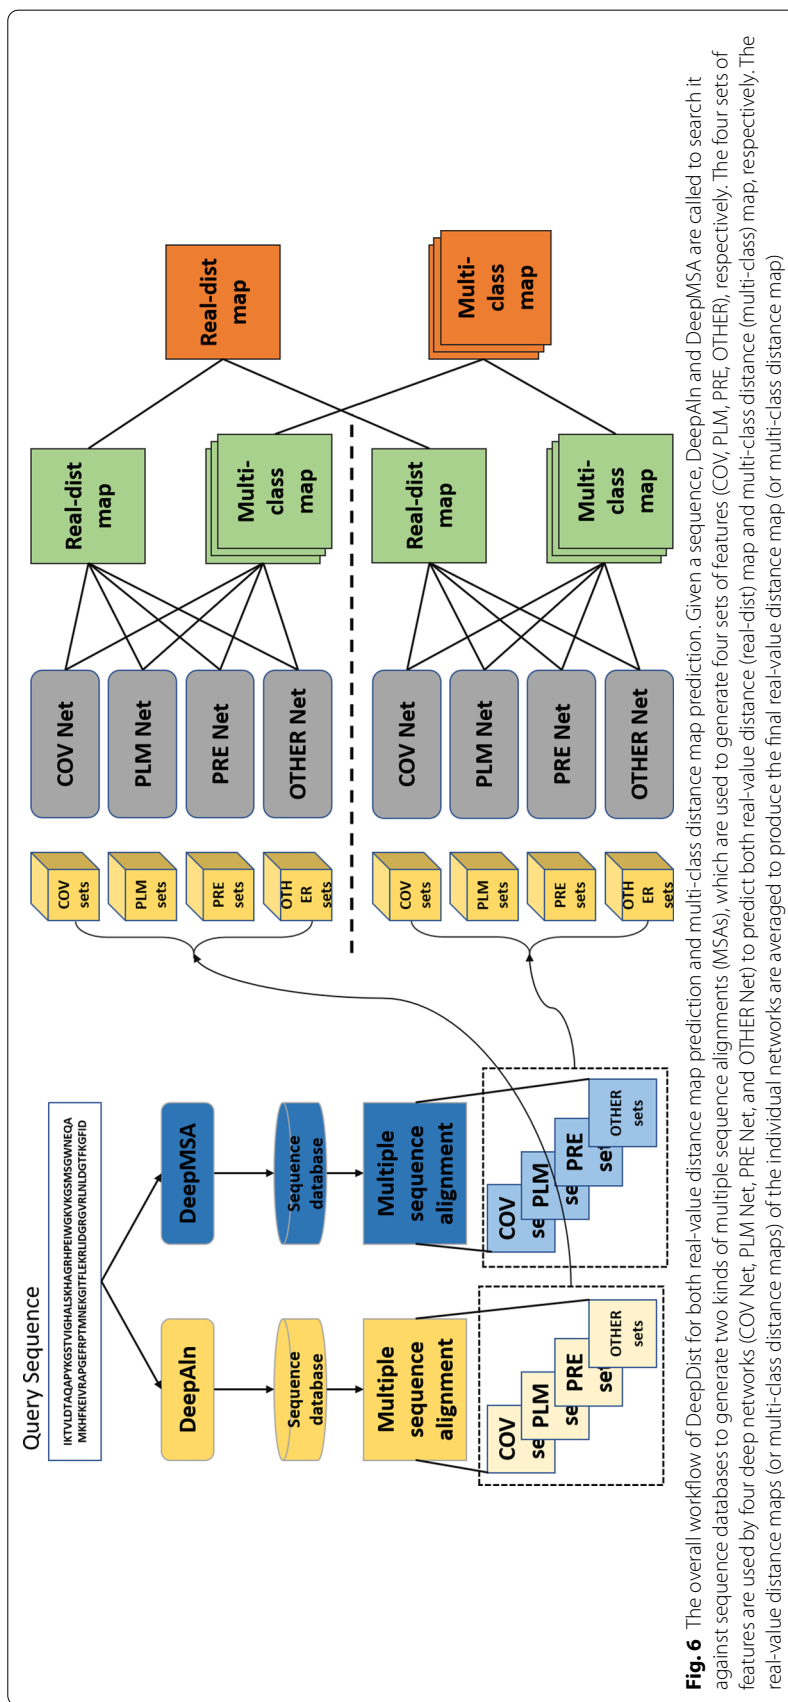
Query Sequence

IKTVLDTAQAPYKGSTVIGHALSKHAGRHPEIWGKVKGSMSGWNEQA
MKHFKEIVRAPGEFRPTMNEKGITFLEKRLIDGRGVRLNLDGTFKGFID

DeepAln

DeepMSA

Sequence database

Sequence database

Multiple sequence alignment

Multiple sequence alignment

COV se

PLM se

PRE se

OTHER sets

COV se

PLM se

PRE se

OTHER sets

COV sets

PLM sets

PRE sets

OTH ER sets

COV sets

PLM sets

PRE sets

OTH ER sets

COV Net

PLM Net

PRE Net

OTHER Net

COV Net

PLM Net

PRE Net

OTHER Net

Real-dist map

Multi-class map

Real-dist map

Multi-class map

Real-dist map

Multi-class map

**Fig. 6** The overall workflow of DeepDist for both real-value distance map prediction and multi-class distance map prediction. Given a sequence, DeepAln and DeepMSA are called to search it against sequence databases to generate two kinds of multiple sequence alignments (MSAs), which are used to generate four sets of features (COV, PLM, PRE, OTHER), respectively. The four sets of features are used by four deep networks (COV Net, PLM Net, PRE Net, and OTHER Net) to predict both real-value distance (real-dist) map and multi-class distance (multi-class) map, respectively. The real-value distance maps (or multi-class distance maps) of the individual networks are averaged to produce the final real-value distance map (or multi-class distance map)